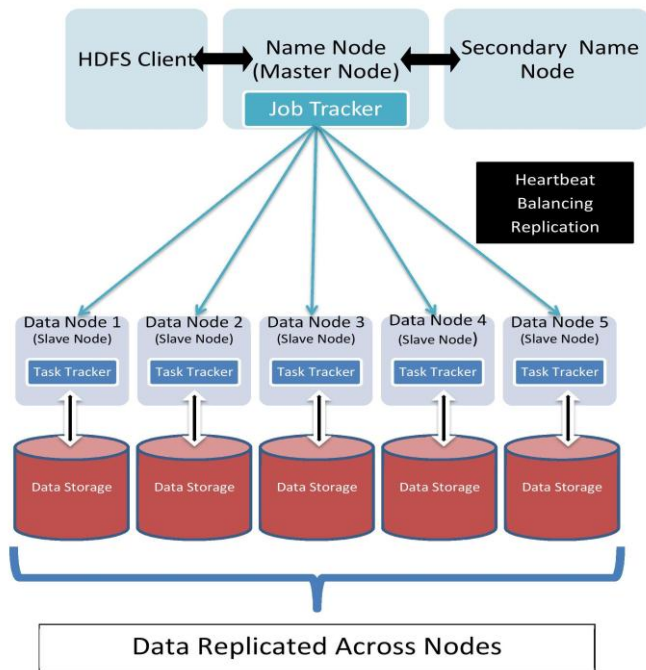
HDFS Client

Name Node
(Master Node)

Job Tracker

Secondary Name Node

Heartbeat
Balancing
Replication

Data Node 1
(Slave Node)
Task Tracker

Data Node 2
(Slave Node)
Task Tracker

Data Node 3
(Slave Node)
Task Tracker

Data Node 4
(Slave Node)
Task Tracker

Data Node 5
(Slave Node)
Task Tracker

Data Storage

Data Storage

Data Storage

Data Storage

Data Storage

Data Replicated Across Nodes